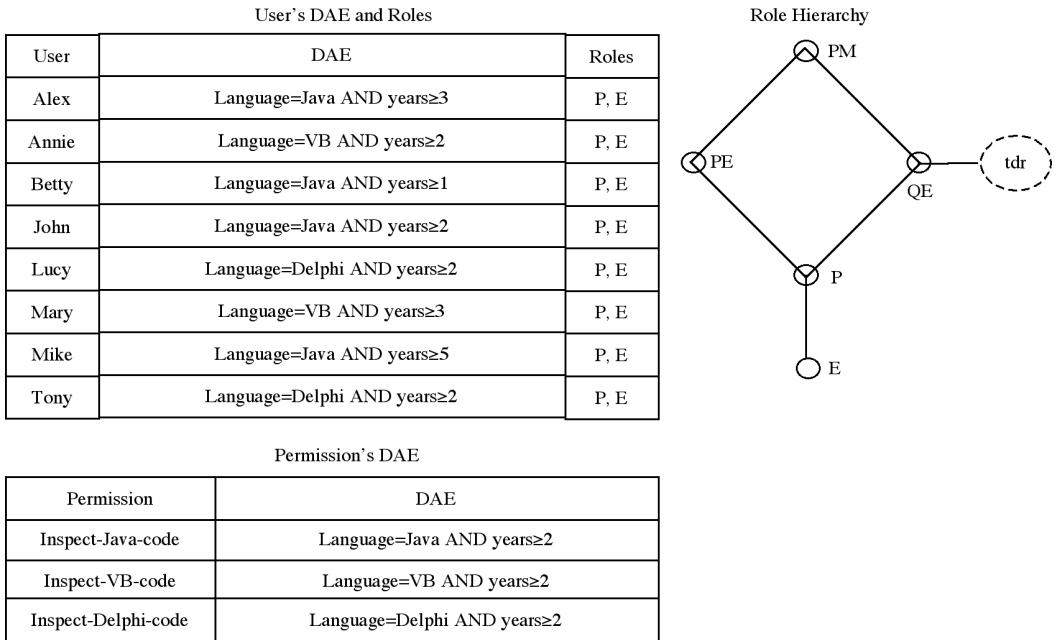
User's DAE and Roles

| User | DAE | Roles |
|---|---|---|
| Alex | Language=Java AND years≥3 | P, E |
| Annie | Language=VB AND years≥2 | P, E |
| Betty | Language=Java AND years≥1 | P, E |
| John | Language=Java AND years≥2 | P, E |
| Lucy | Language=Delphi AND years≥2 | P, E |
| Mary | Language=VB AND years≥3 | P, E |
| Mike | Language=Java AND years≥5 | P, E |
| Tony | Language=Delphi AND years≥2 | P, E |

Role Hierarchy

PM
PE
QE
tdr
P
E

Permission's DAE

| Permission | DAE |
|---|---|
| Inspect-Java-code | Language=Java AND years≥2 |
| Inspect-VB-code | Language=VB AND years≥2 |
| Inspect-Delphi-code | Language=Delphi AND years≥2 |